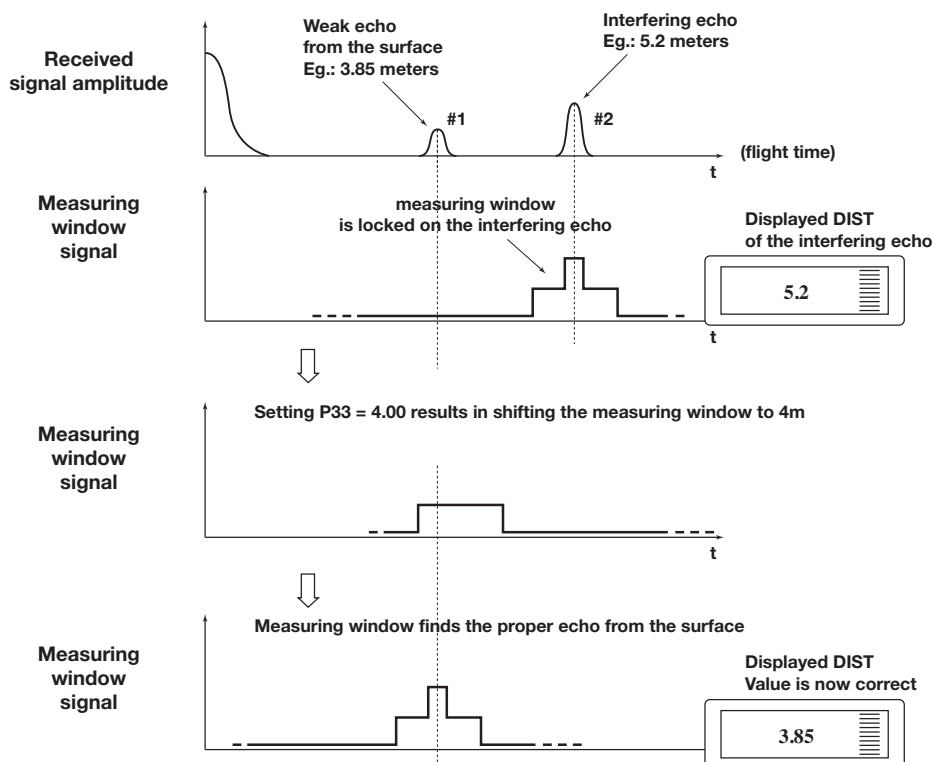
Received signal amplitude

Weak echo from the surface Eg.: 3.85 meters

Interfering echo Eg.: 5.2 meters

#1

#2

(flight time)

t

Measuring window signal

measuring window is locked on the interfering echo

Displayed DIST of the interfering echo

5.2

t

Setting P33 = 4.00 results in shifting the measuring window to 4m

Measuring window signal

t

Measuring window finds the proper echo from the surface

Measuring window signal

Displayed DIST Value is now correct

3.85